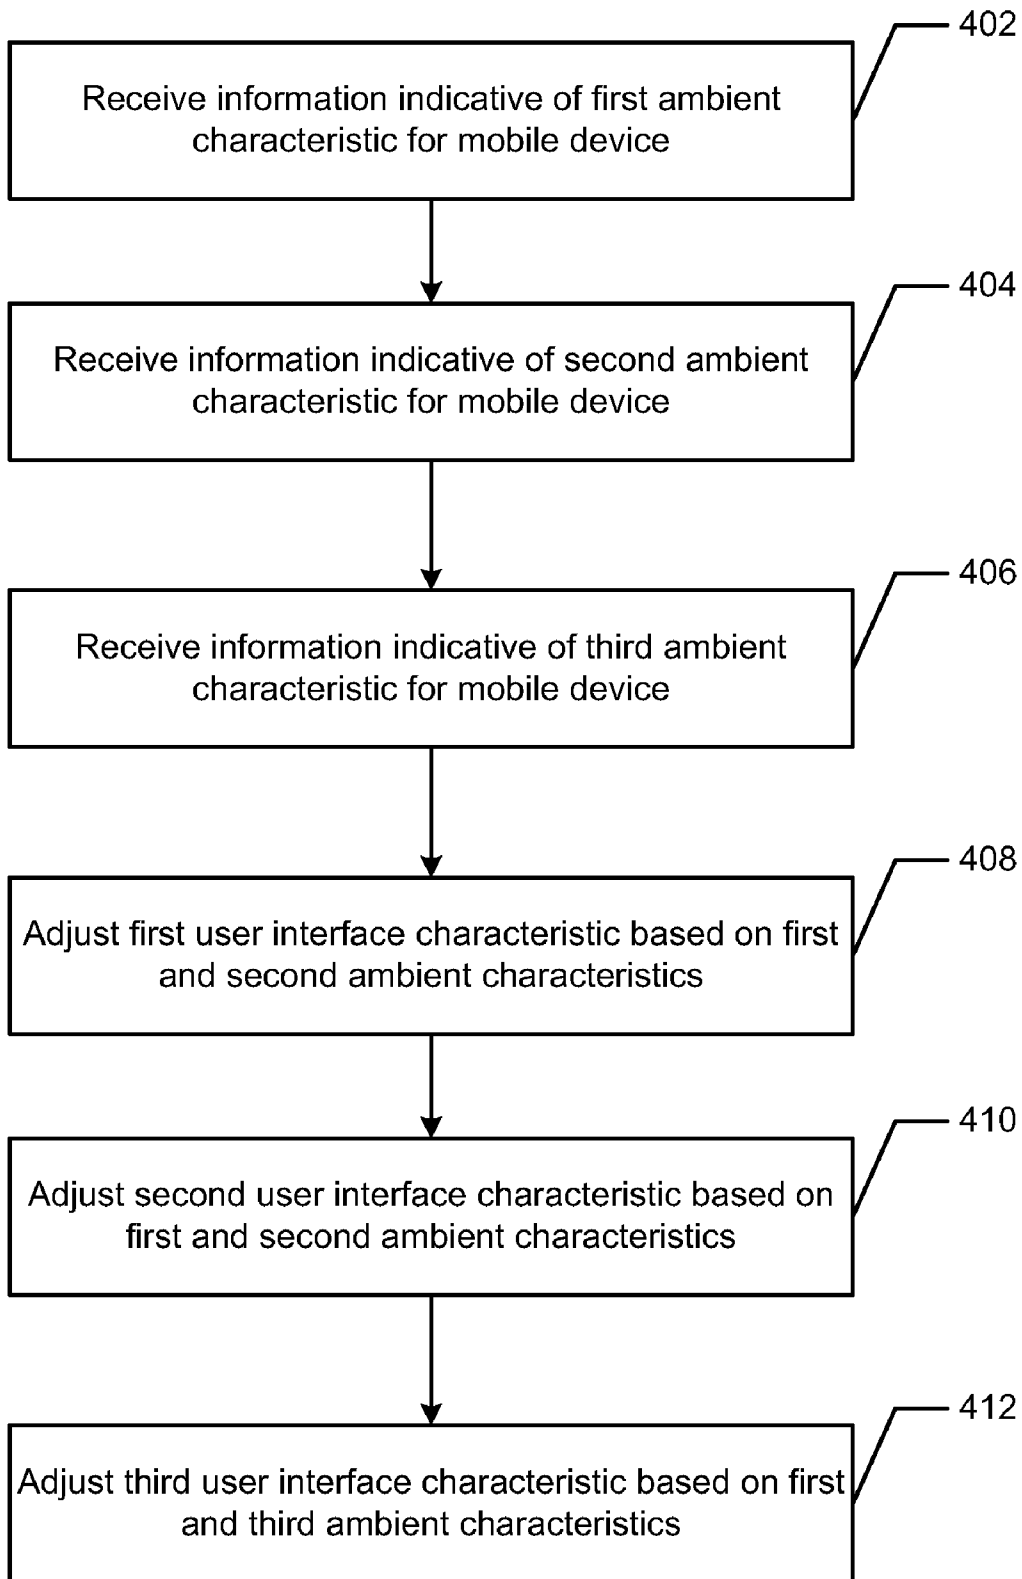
402
Receive information indicative of first ambient characteristic for mobile device

404
Receive information indicative of second ambient characteristic for mobile device

406
Receive information indicative of third ambient characteristic for mobile device

408
Adjust first user interface characteristic based on first and second ambient characteristics

410
Adjust second user interface characteristic based on first and second ambient characteristics

412
Adjust third user interface characteristic based on first and third ambient characteristics